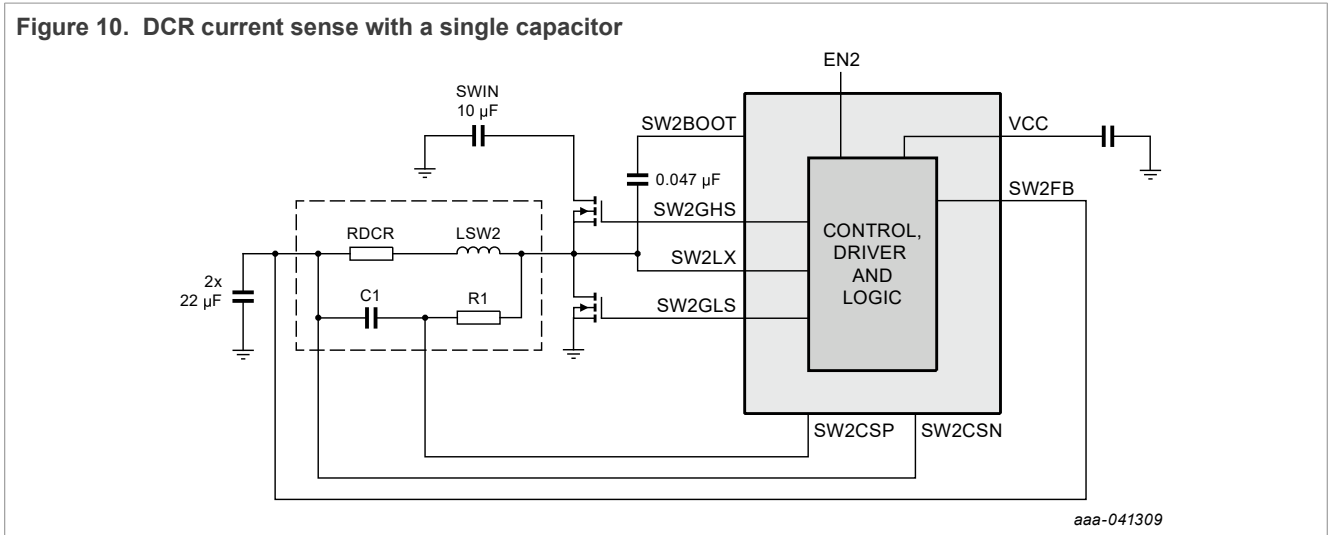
Figure 10. DCR current sense with a single capacitor

EN2

SWIN
10 µF

SW2BOOT

VCC

0.047 µF

SW2FB

SW2GHS

RDCR

LSW2

CONTROL,
DRIVER
AND
LOGIC

SW2LX

2x
22 µF

C1

R1

SW2GLS

SW2CSP

SW2CSN

aaa-041309